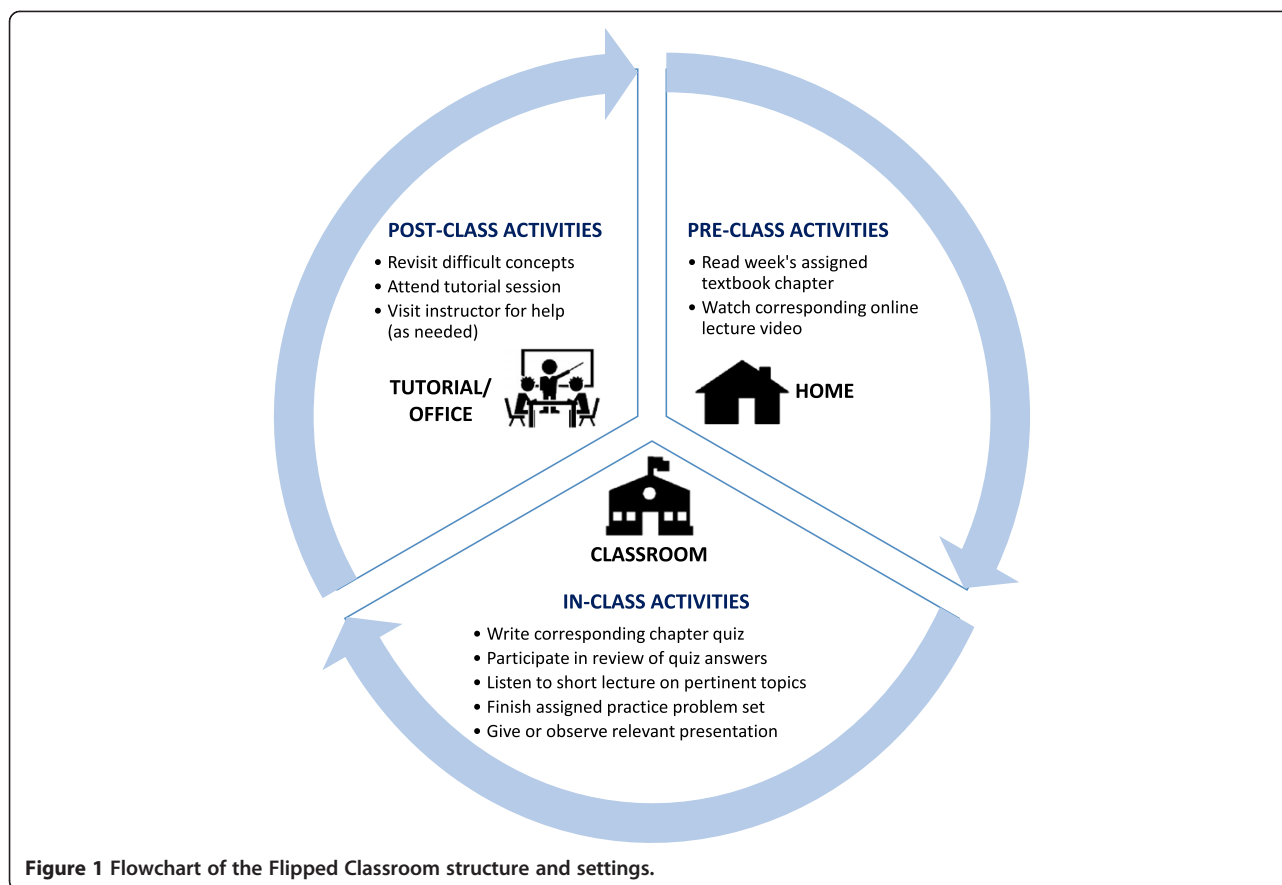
POST-CLASS ACTIVITIES

• Revisit difficult concepts
• Attend tutorial session
• Visit instructor for help (as needed)

TUTORIAL/ OFFICE

PRE-CLASS ACTIVITIES

• Read week's assigned textbook chapter
• Watch corresponding online lecture video

HOME

CLASSROOM

IN-CLASS ACTIVITIES

• Write corresponding chapter quiz
• Participate in review of quiz answers
• Listen to short lecture on pertinent topics
• Finish assigned practice problem set
• Give or observe relevant presentation

Figure 1 Flowchart of the Flipped Classroom structure and settings.